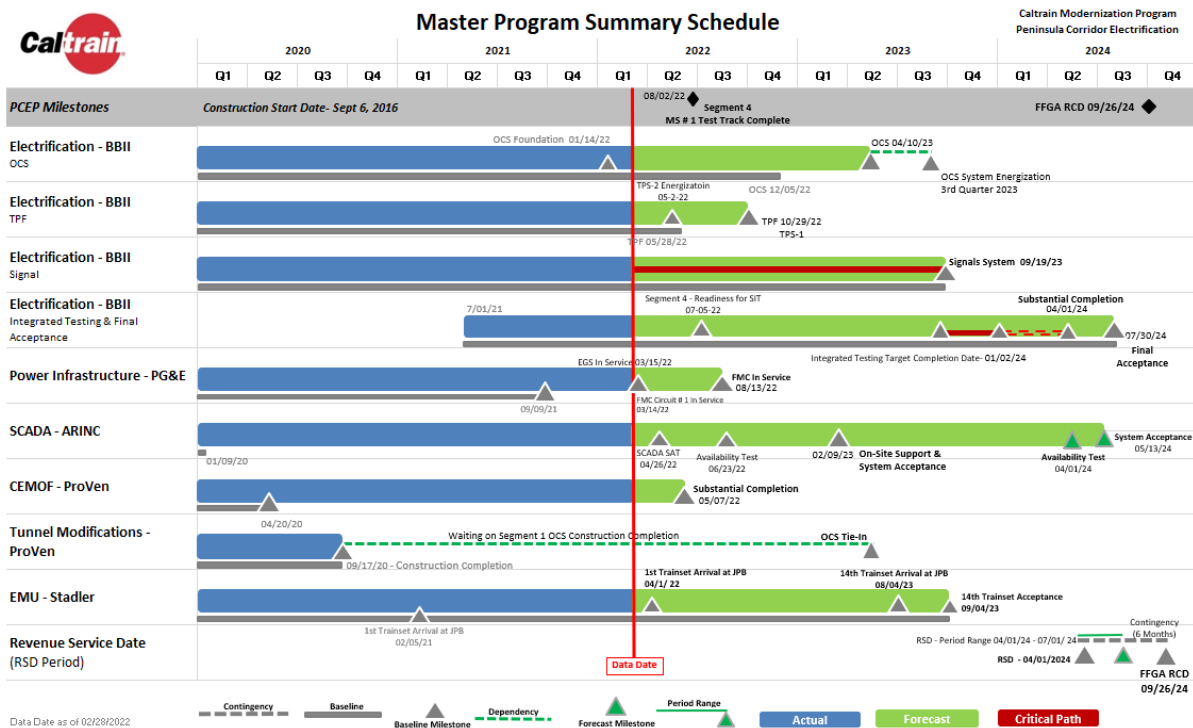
Caltrain

Master Program Summary Schedule

Caltrain Modernization Program
Peninsula Corridor Electrification

| | 2020 | | | | 2021 | | | | 2022 | | | | 2023 | | | | 2024 | | | |
|---|---|---|---|---|---|---|---|---|---|---|---|---|---|---|---|---|---|---|---|---|
| | Q1 | Q2 | Q3 | Q4 | Q1 | Q2 | Q3 | Q4 | Q1 | Q2 | Q3 | Q4 | Q1 | Q2 | Q3 | Q4 | Q1 | Q2 | Q3 | Q4 |

PCEP Milestones
Construction Start Date- Sept 6, 2016
08/02/22 Segment 4
MS # 1 Test Track Complete
FFGA RCD 09/26/24

Electrification - BBII
OCS
OCS Foundation 01/14/22
OCS 04/10/23
OCS System Energization
3rd Quarter 2023
OCS 12/05/22

Electrification - BBII
TPF
TPS-2 Energizatoin
05-2-22
TPF 10/29/22
TPS-1
TPF 05/28/22

Electrification - BBII
Signal
Signals System 09/19/23

Electrification - BBII
Integrated Testing & Final Acceptance
7/01/21
Segment 4 - Readiness for SIT
07-05-22
Substantial Completion
04/01/24
07/30/24
Final Acceptance
Integrated Testing Target Completion Date- 01/02/24

Power Infrastructure - PG&E
EGS In Service 03/15/22
FMC In Service
08/13/22
09/09/21
FMC Circuit # 1 In Service
03/14/22

SCADA - ARINC
01/09/20
SCADA SAT
04/26/22
Availability Test
06/23/22
02/09/23
On-Site Support &
System Acceptance
Availability Test
04/01/24
System Acceptance
05/13/24

CEMOF - ProVen
04/20/20
Substantial Completion
05/07/22

Tunnel Modifications - ProVen
Waiting on Segment 1 OCS Construction Completion
OCS Tie-In
09/17/20 - Construction Completion

EMU - Stadler
1st Trainset Arrival at JPB
04/1/ 22
14th Trainset Arrival at JPB
08/04/23
14th Trainset Acceptance
09/04/23
1st Trainset Arrival at JPB
02/05/21

Revenue Service Date
(RSD Period)
Contingency
(6 Months)
RSD - Period Range 04/01/24 - 07/01/ 24
RSD - 04/01/2024
FFGA RCD
09/26/24

Data Date

Data Date as of 02/28/2022
Contingency
Baseline
Baseline Milestone
Dependency
Forecast Milestone
Period Range
Actual
Forecast
Critical Path